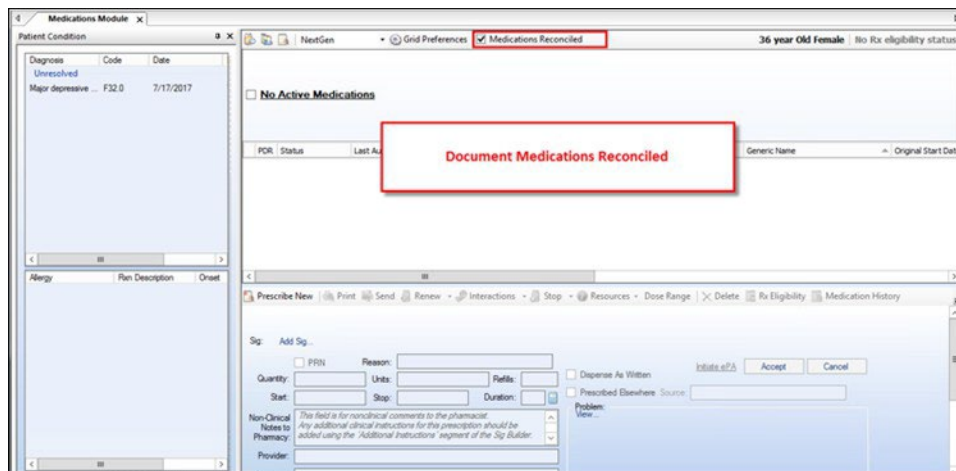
Medications Module ×

Patient Condition

| Diagnosis | Code | Date |
|---|---|---|
| Unresolved | | |
| Major depressive ... | F32.0 | 7/17/2017 |

| Allergy | Rxn Description | Onset |
|---|---|---|

NextGen · Grid Preferences ✔ Medications Reconciled

36 year Old Female | No Rx eligibility status

No Active Medications

PDR Status Last Au

Document Medications Reconciled

Generic Name · Original Start Dat

Prescribe New | Print | Send | Renew · Interactions · Stop · Resources · Dose Range | Delete | Rx Eligibility | Medication History

Sig: Add Sig...

PRN Reason:

Quantity: Units: Refills:

Start: Stop: Duration:

Non-Clinical Notes to Pharmacy: This field is for nonclinical comments to the pharmacist. Any additional clinical instructions for this prescription should be added using the 'Additional Instructions' segment of the Sig Builder.

Provider:

Dispense As Written

Prescribed Elsewhere Source

Initiate ePA Accept Cancel

Problem:
View...